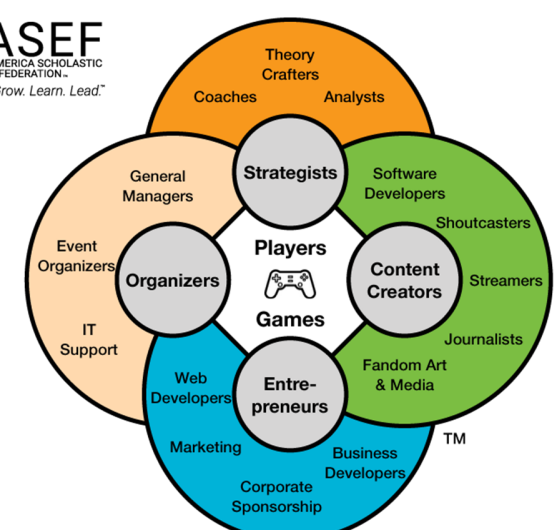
ASEF
AMERICA SCHOLASTIC FEDERATION™
Grow. Learn. Lead.™

Theory Crafters
Coaches
Analysts
Strategists

General Managers
Event Organizers
IT Support
Organizers

Software Developers
Shoutcasters
Streamers
Journalists
Content Creators

Players
Games

Web Developers
Marketing
Corporate Sponsorship
Business Developers
Fandom Art & Media
Entre-preneurs

TM